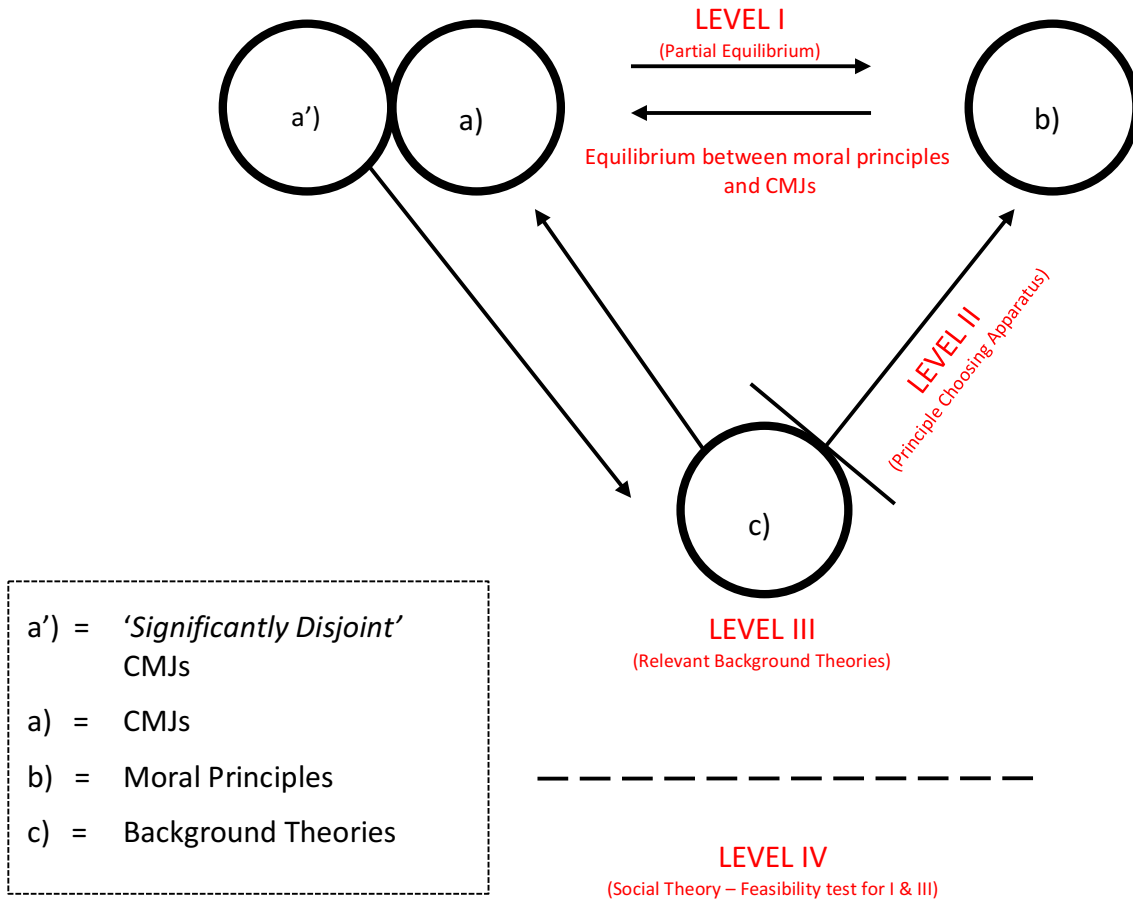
a’)

a)

LEVEL I
(Partial Equilibrium)

Equilibrium between moral principles and CMJs

b)

LEVEL II
(Principle Choosing Apparatus)

c)

LEVEL III
(Relevant Background Theories)

a’) = ‘*Significantly Disjoint*’ CMJs

a) = CMJs

b) = Moral Principles

c) = Background Theories

LEVEL IV
(Social Theory – Feasibility test for I & III)